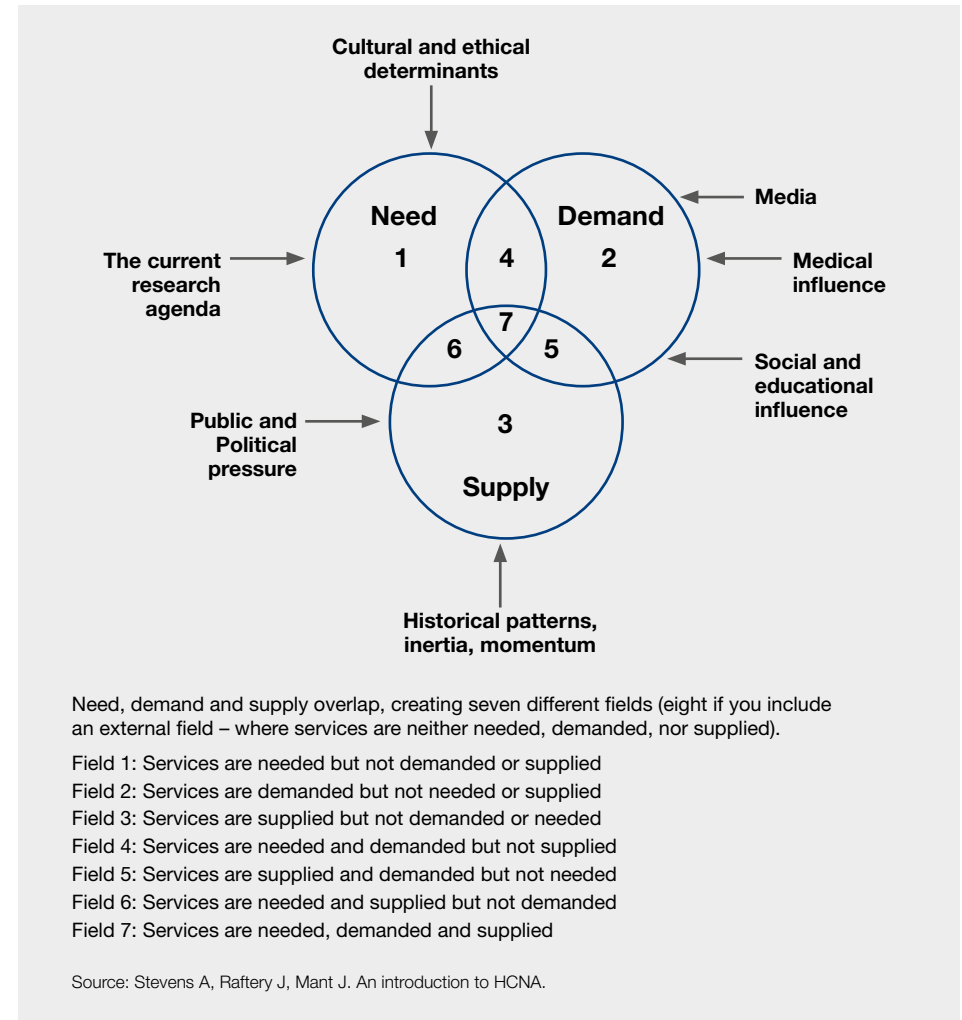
Cultural and ethical determinants

Need
1

Demand
2

4

7

6

5

3

Supply

Media

Medical influence

Social and educational influence

The current research agenda

Public and Political pressure

Historical patterns, inertia, momentum

Need, demand and supply overlap, creating seven different fields (eight if you include an external field – where services are neither needed, demanded, nor supplied).

Field 1: Services are needed but not demanded or supplied
Field 2: Services are demanded but not needed or supplied
Field 3: Services are supplied but not demanded or needed
Field 4: Services are needed and demanded but not supplied
Field 5: Services are supplied and demanded but not needed
Field 6: Services are needed and supplied but not demanded
Field 7: Services are needed, demanded and supplied

Source: Stevens A, Raftery J, Mant J. An introduction to HCNA.